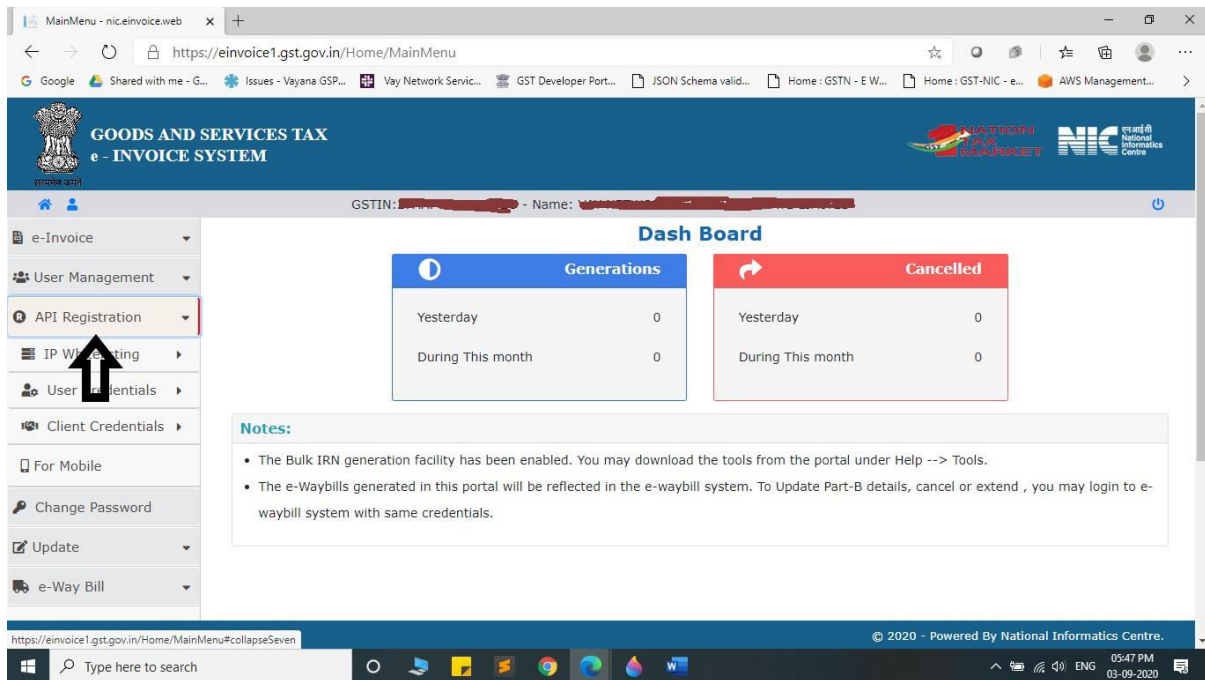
MainMenu - nic.einvoice.web × +

https://einvoice1.gst.gov.in/Home/MainMenu

Google | Shared with me - G... | Issues - Vayana GSP... | Vay Network Servic... | GST Developer Port... | JSON Schema valid... | Home : GSTN - E W... | Home : GST-NIC - e... | AWS Management...

GOODS AND SERVICES TAX
e - INVOICE SYSTEM

सत्यमेव जयते

NATION TAX MARKET

NIC एनआईसी National Informatics Centre

GSTIN: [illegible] - Name: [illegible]

e-Invoice
User Management
API Registration
IP W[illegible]ting
User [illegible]entials
Client Credentials
For Mobile
Change Password
Update
e-Way Bill

Dash Board

Generations
Yesterday 0
During This month 0

Cancelled
Yesterday 0
During This month 0

Notes:
• The Bulk IRN generation facility has been enabled. You may download the tools from the portal under Help --> Tools.
• The e-Waybills generated in this portal will be reflected in the e-waybill system. To Update Part-B details, cancel or extend , you may login to e-waybill system with same credentials.

https://einvoice1.gst.gov.in/Home/MainMenu#collapseSeven

© 2020 - Powered By National Informatics Centre.

Type here to search

ENG 05:47 PM 03-09-2020